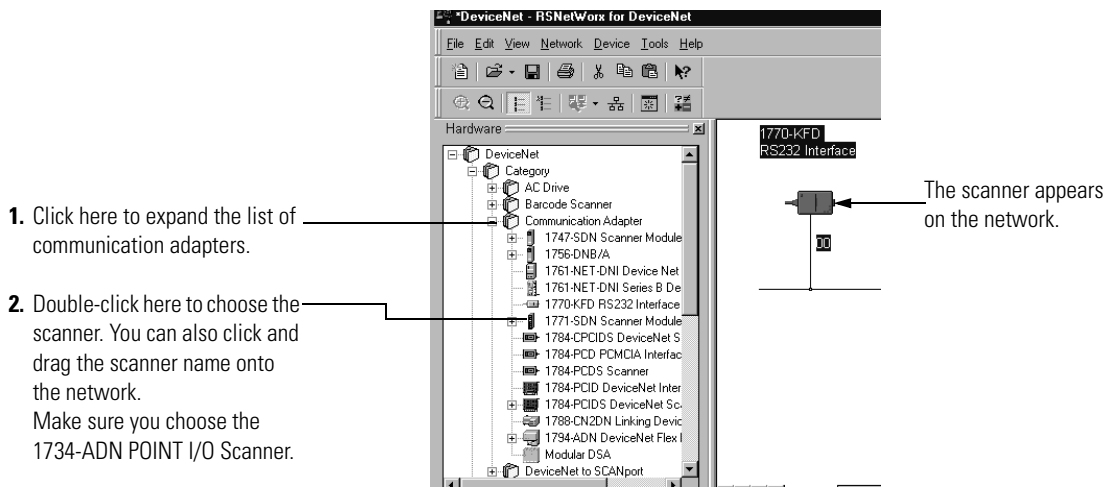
*DeviceNet - RSNetWorx for DeviceNet

File Edit View Network Device Tools Help

Hardware

DeviceNet
Category
AC Drive
Barcode Scanner
Communication Adapter
1747-SDN Scanner Module
1756-DNB/A
1761-NET-DNI Device Net
1761-NET-DNI Series B De
1770-KFD RS232 Interface
1771-SDN Scanner Module
1784-CPCIDS DeviceNet S
1784-PCD PCMCIA Interfac
1784-PCDS Scanner
1784-PCID DeviceNet Inter
1784-PCIDS DeviceNet Sc
1788-CN2DN Linking Devic
1794-ADN DeviceNet Flex I
Modular DSA
DeviceNet to SCANport

1770-KFD
RS232 Interface

00

1. Click here to expand the list of communication adapters.

2. Double-click here to choose the scanner. You can also click and drag the scanner name onto the network.
Make sure you choose the 1734-ADN POINT I/O Scanner.

The scanner appears on the network.